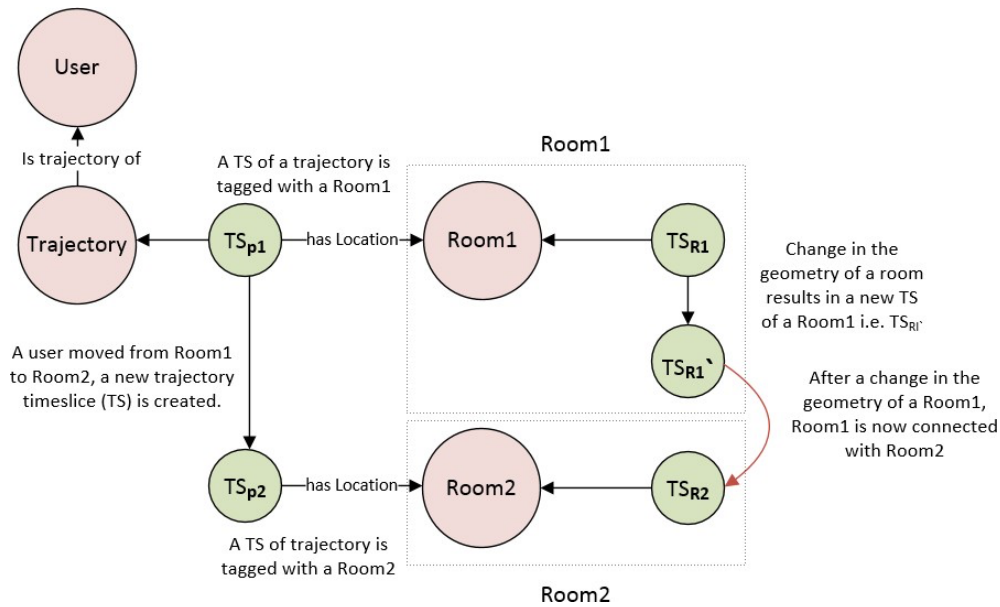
User

Is trajectory of

Trajectory

A TS of a trajectory is tagged with a Room1

$TS_{p1}$

has Location

Room1

Room1

$TS_{R1}$

Change in the geometry of a room results in a new TS of a Room1 i.e. $TS_{RI`}$

$TS_{R1`}$

A user moved from Room1 to Room2, a new trajectory timeslice (TS) is created.

After a change in the geometry of a Room1, Room1 is now connected with Room2

$TS_{p2}$

has Location

Room2

$TS_{R2}$

A TS of trajectory is tagged with a Room2

Room2